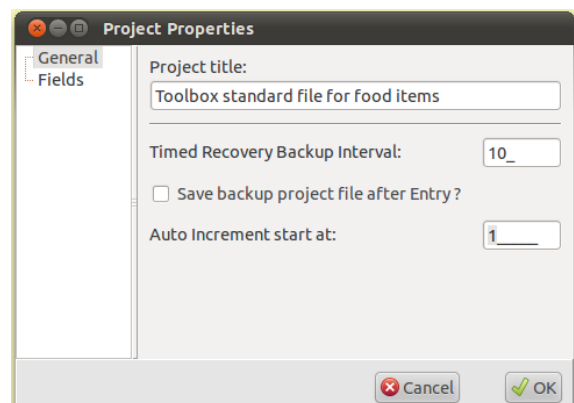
Project Properties

General
Fields

Project title:
Toolbox standard file for food items

Timed Recovery Backup Interval: 10_

Save backup project file after Entry ?

Auto Increment start at: 1____

Cancel
OK